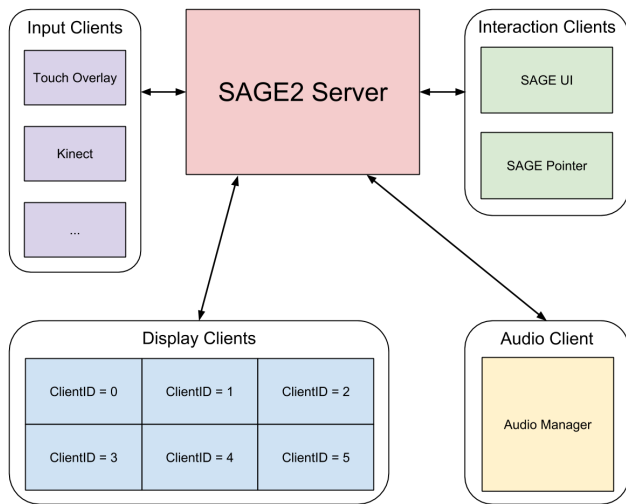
Input Clients

Touch Overlay

Kinect

...

SAGE2 Server

Interaction Clients

SAGE UI

SAGE Pointer

Display Clients

| ClientID = 0 | ClientID = 1 | ClientID = 2 |
|---|---|---|
| ClientID = 3 | ClientID = 4 | ClientID = 5 |

Audio Client

Audio Manager